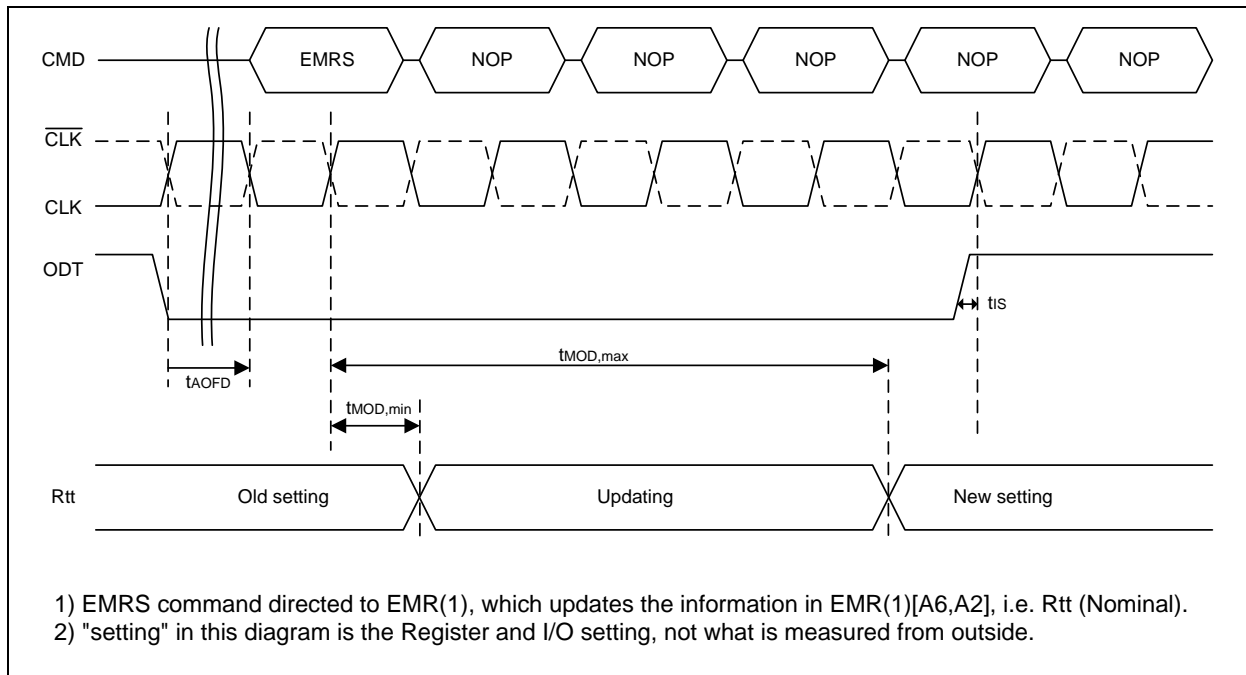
CMD
EMRS
NOP
NOP
NOP
NOP
NOP

$\overline{CLK}$

CLK

ODT

$t_{IS}$

$t_{MOD,max}$

$t_{AOFD}$

$t_{MOD,min}$

Rtt
Old setting
Updating
New setting

1) EMRS command directed to EMR(1), which updates the information in EMR(1)[A6,A2], i.e. Rtt (Nominal).
2) "setting" in this diagram is the Register and I/O setting, not what is measured from outside.